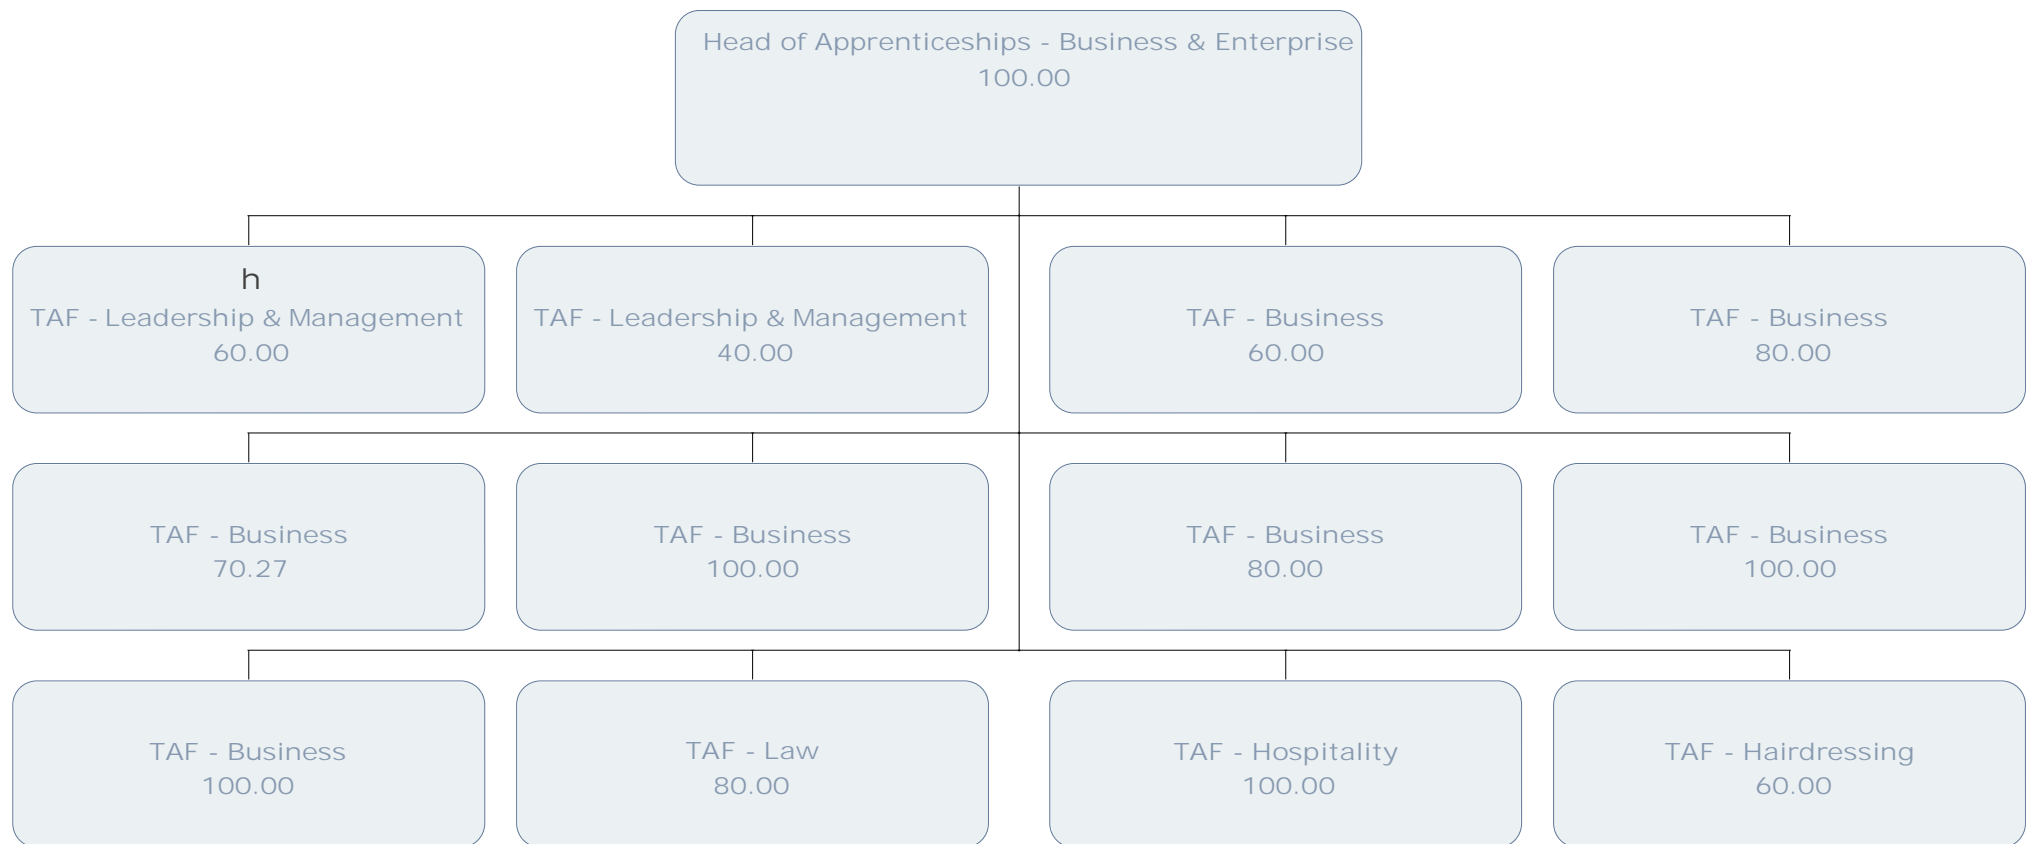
Head of Apprenticeships - Business & Enterprise
100.00

h
TAF - Leadership & Management
60.00

TAF - Leadership & Management
40.00

TAF - Business
60.00

TAF - Business
80.00

TAF - Business
70.27

TAF - Business
100.00

TAF - Business
80.00

TAF - Business
100.00

TAF - Business
100.00

TAF - Law
80.00

TAF - Hospitality
100.00

TAF - Hairdressing
60.00